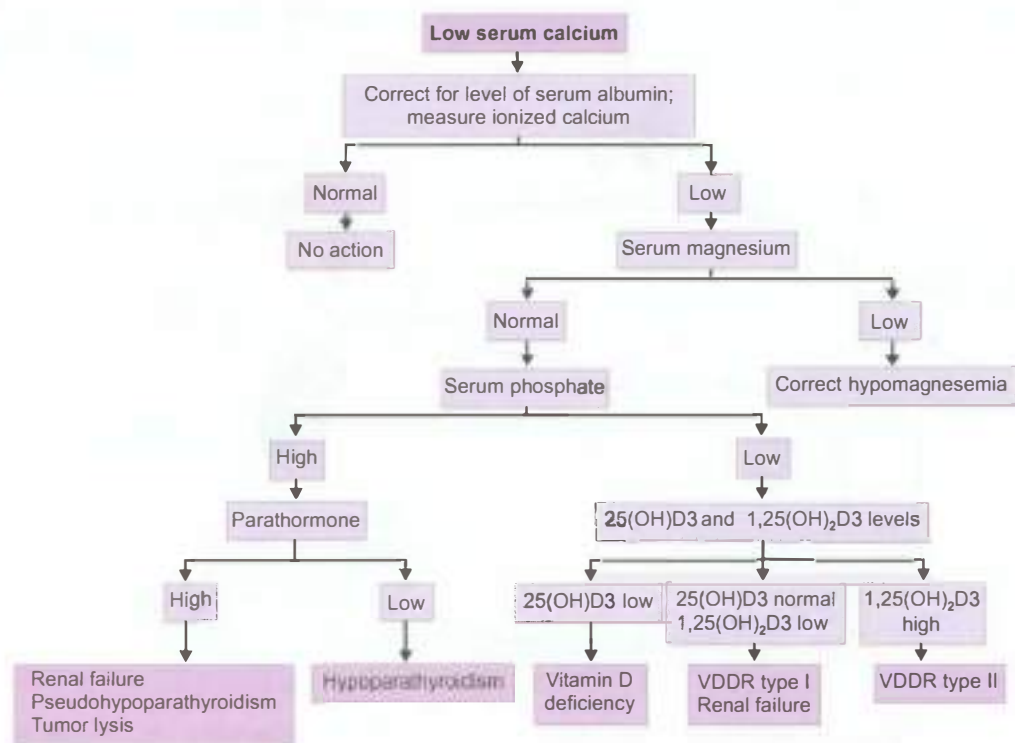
Low serum calcium

Correct for level of serum albumin; measure ionized calcium

Normal

No action

Low

Serum magnesium

Normal

Low

Serum phosphate

Correct hypomagnesemia

High

Parathormone

High

Renal failure
Pseudohypoparathyroidism
Tumor lysis

Low

Hypoparathyroidism

Low

25(OH)D3 and 1,25(OH)$_2$D3 levels

25(OH)D3 low

Vitamin D deficiency

25(OH)D3 normal
1,25(OH)$_2$D3 low

VDDR type I
Renal failure

1,25(OH)$_2$D3 high

VDDR type II